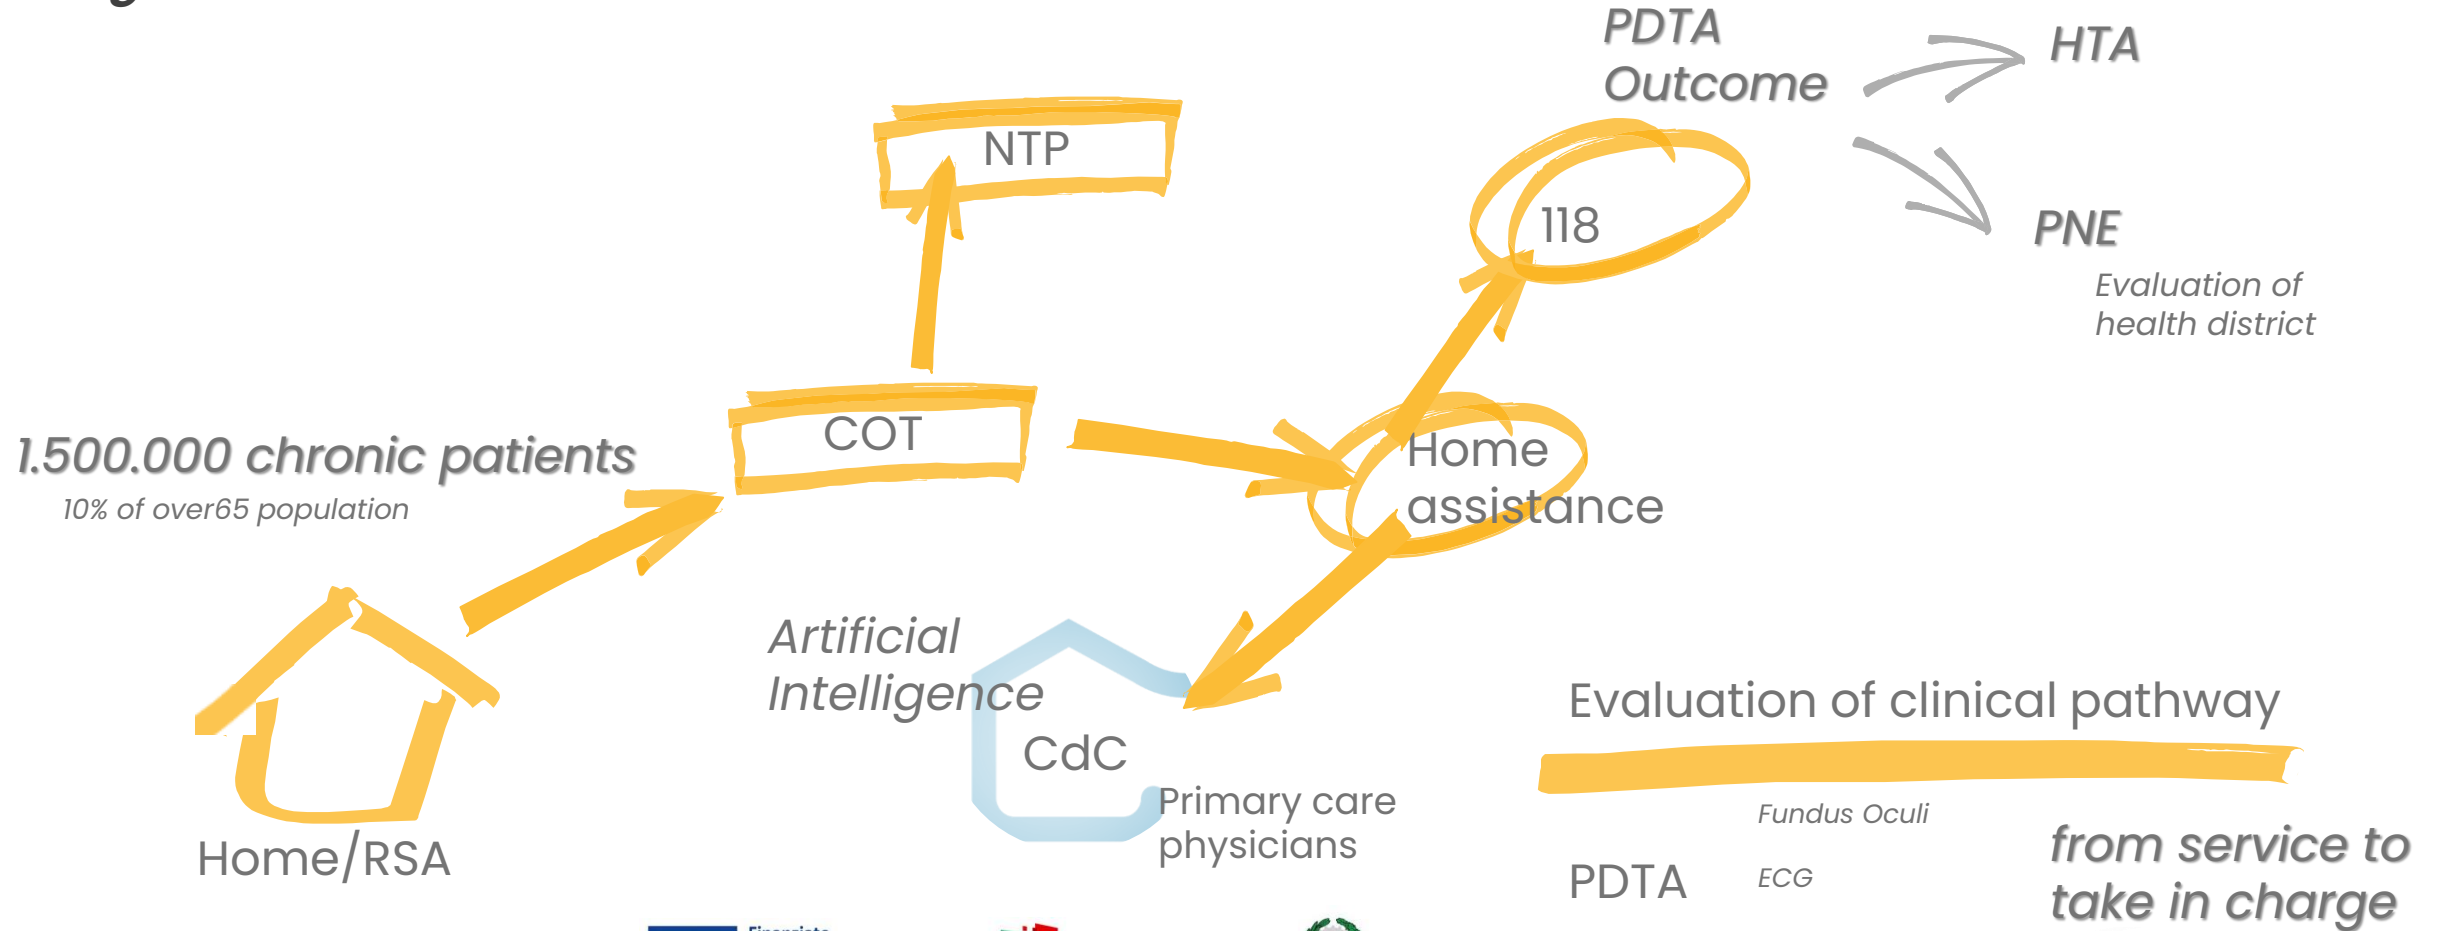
PDTA
Outcome

HTA

NTP

118

PNE

Evaluation of
health district

COT

1.500.000 chronic patients
10% of over65 population

Home
assistance

Artificial
Intelligence

CdC

Primary care
physicians

Home/RSA

Evaluation of clinical pathway

Fundus Oculi

PDTA

ECG

from service to
take in charge